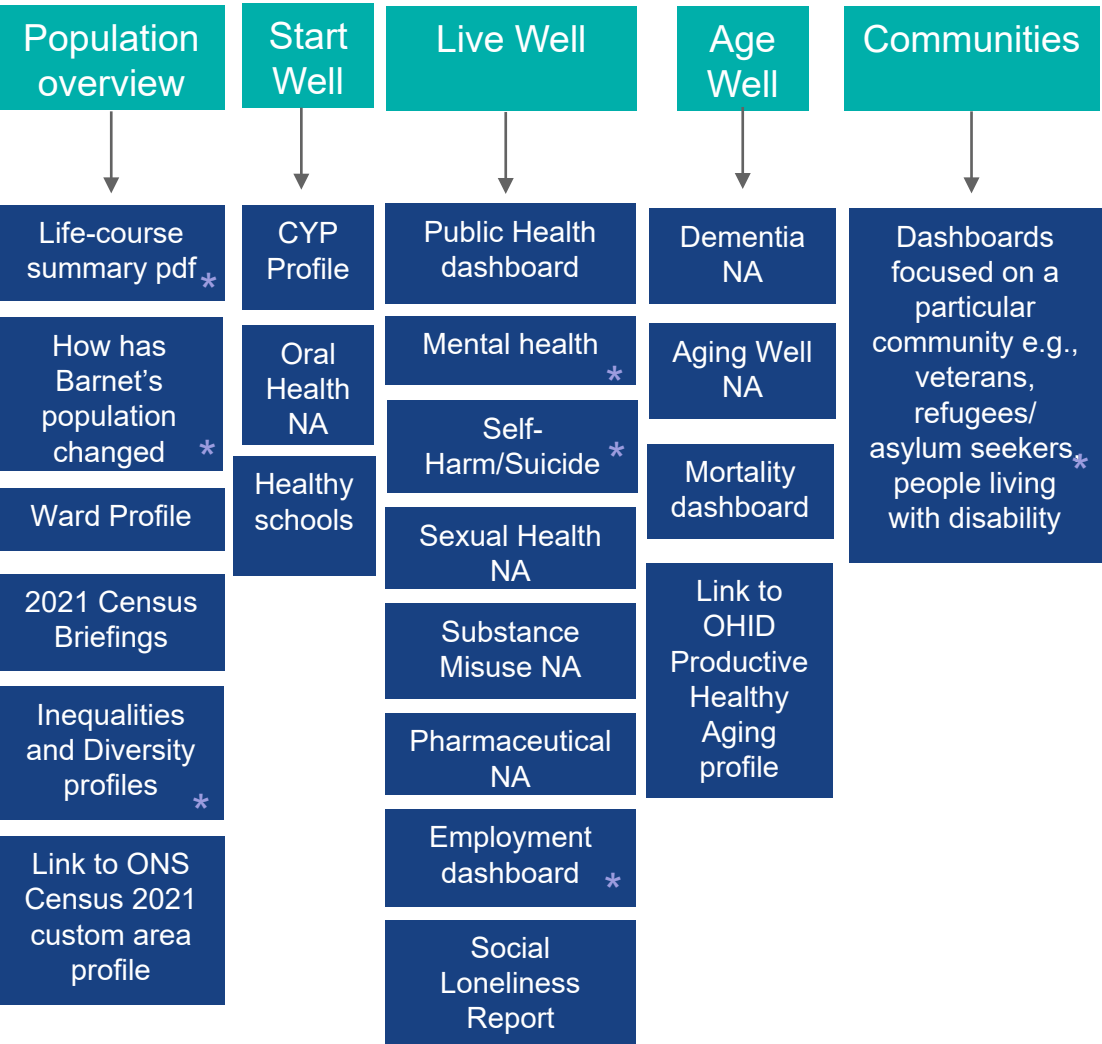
Population overview

Life-course summary pdf *

How has Barnet's population changed *

Ward Profile

2021 Census Briefings

Inequalities and Diversity profiles *

Link to ONS Census 2021 custom area profile

Start Well

CYP Profile

Oral Health NA

Healthy schools

Live Well

Public Health dashboard

Mental health *

Self-Harm/Suicide *

Sexual Health NA

Substance Misuse NA

Pharmaceutical NA

Employment dashboard *

Social Loneliness Report

Age Well

Dementia NA

Aging Well NA

Mortality dashboard

Link to OHID Productive Healthy Aging profile

Communities

Dashboards focused on a particular community e.g., veterans, refugees/ asylum seekers, people living with disability *